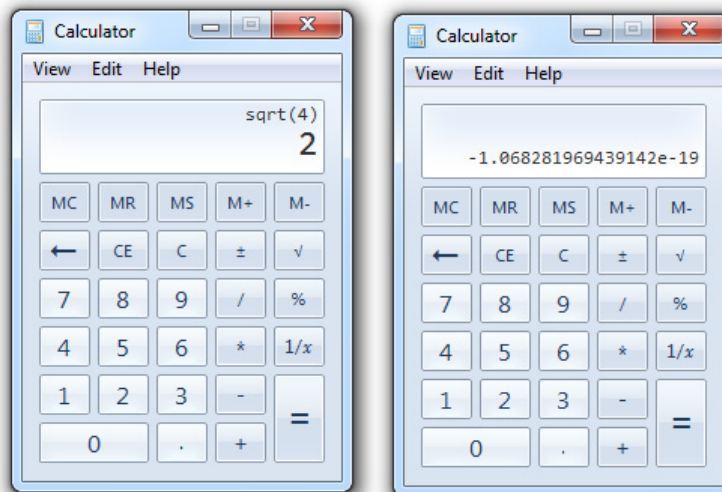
Calculator

View Edit Help

sqrt(4)
2

MC MR MS M+ M-
← CE C ± √
7 8 9 / %
4 5 6 * 1/x
1 2 3 - =
0 . +

Calculator

View Edit Help

-1.068281969439142e-19

MC MR MS M+ M-
← CE C ± √
7 8 9 / %
4 5 6 * 1/x
1 2 3 - =
0 . +